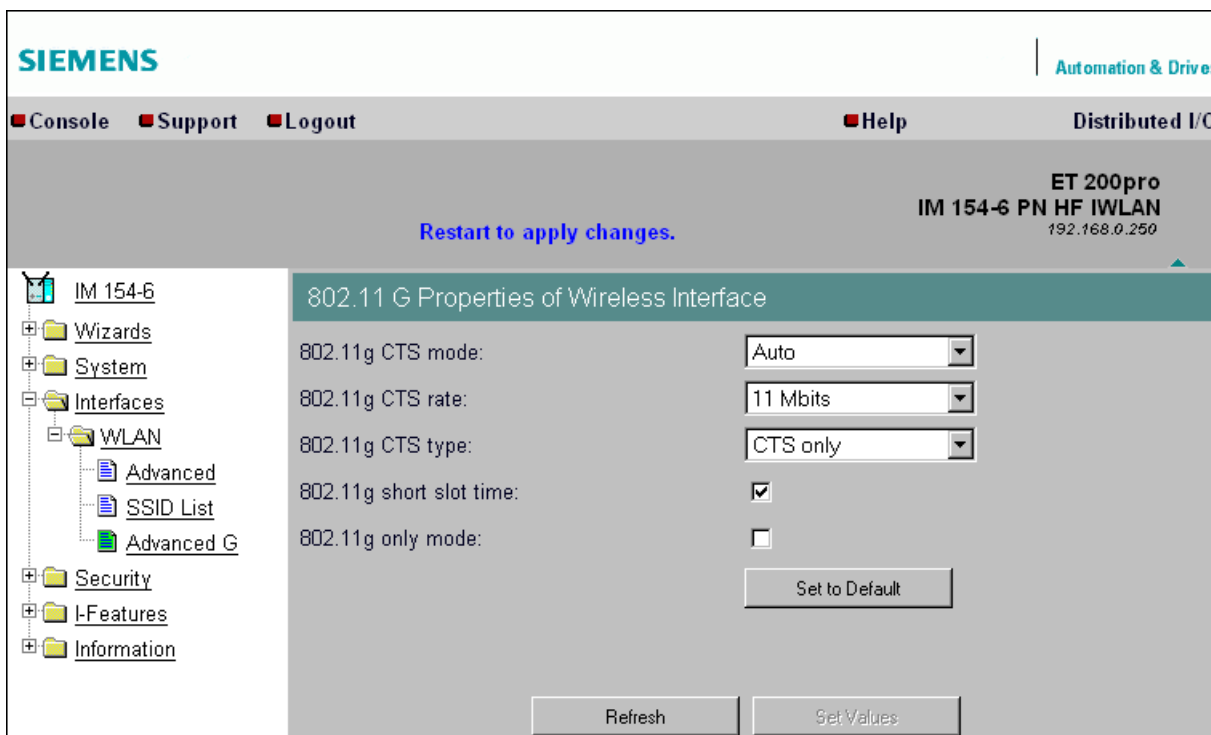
SIEMENS

Automation & Drive

Console Support Logout Help Distributed I/C

ET 200pro
IM 154-6 PN HF IWLAN
192.168.0.250

Restart to apply changes.

IM 154-6
Wizards
System
Interfaces
WLAN
Advanced
SSID List
Advanced G
Security
I-Features
Information

802.11 G Properties of Wireless Interface

802.11g CTS mode: Auto
802.11g CTS rate: 11 Mbits
802.11g CTS type: CTS only
802.11g short slot time:
802.11g only mode:

Set to Default

Refresh
Set Values